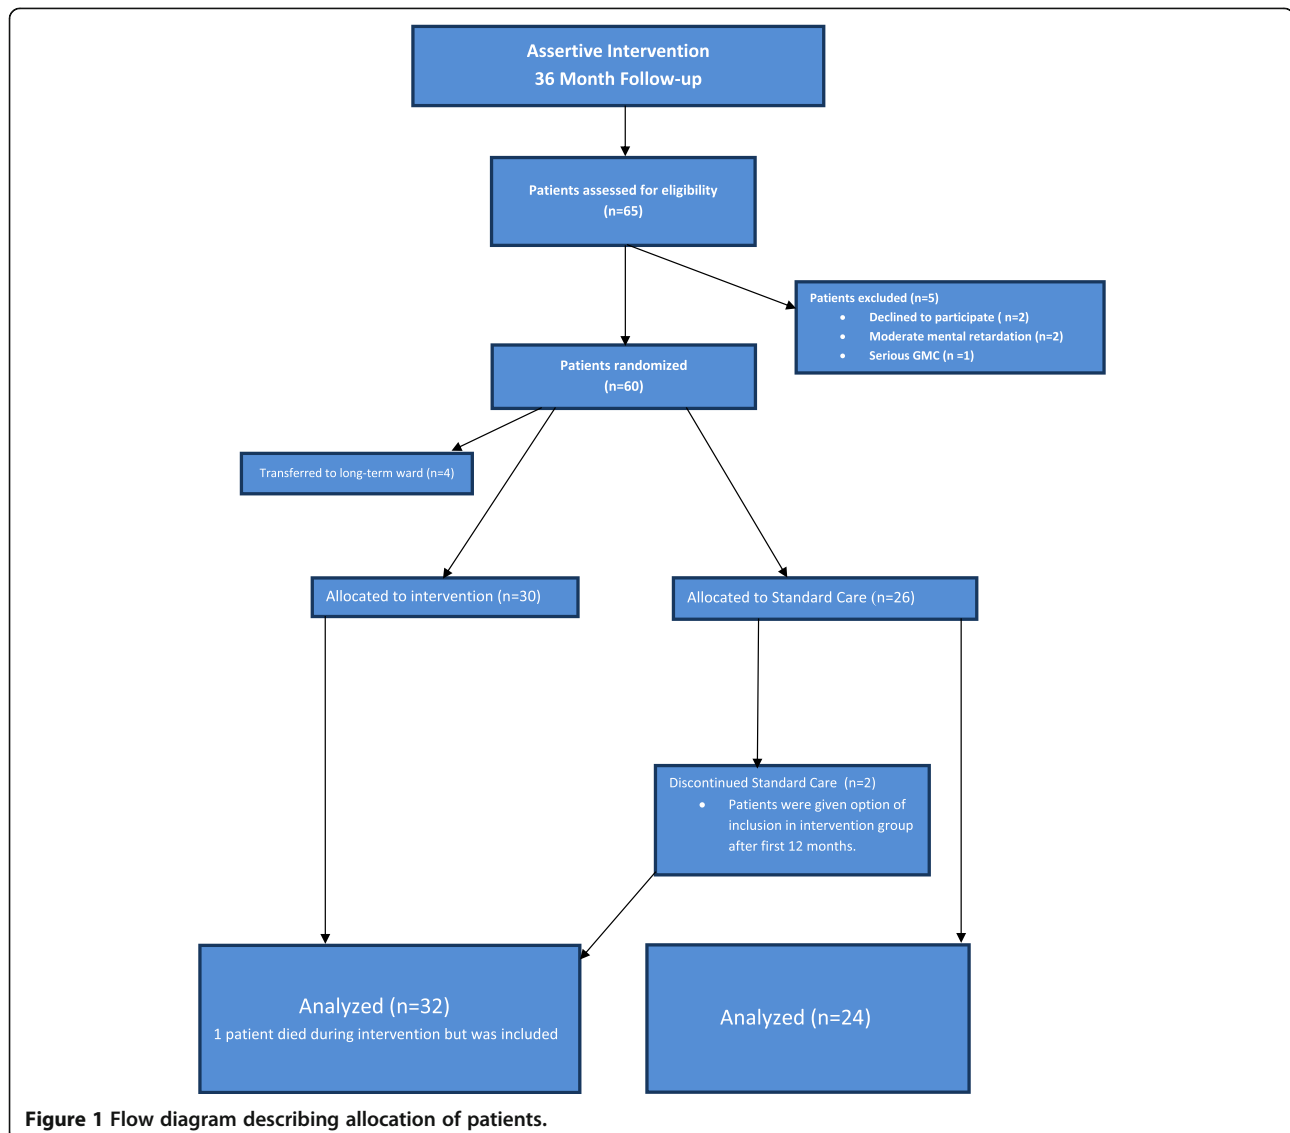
Assertive Intervention
36 Month Follow-up

Patients assessed for eligibility
(n=65)

Patients excluded (n=5)
• Declined to participate ( n=2)
• Moderate mental retardation (n=2)
• Serious GMC (n =1)

Patients randomized
(n=60)

Transferred to long-term ward (n=4)

Allocated to intervention (n=30)

Allocated to Standard Care (n=26)

Discontinued Standard Care (n=2)
• Patients were given option of inclusion in intervention group after first 12 months.

Analyzed (n=32)
1 patient died during intervention but was included

Analyzed (n=24)

Figure 1 Flow diagram describing allocation of patients.